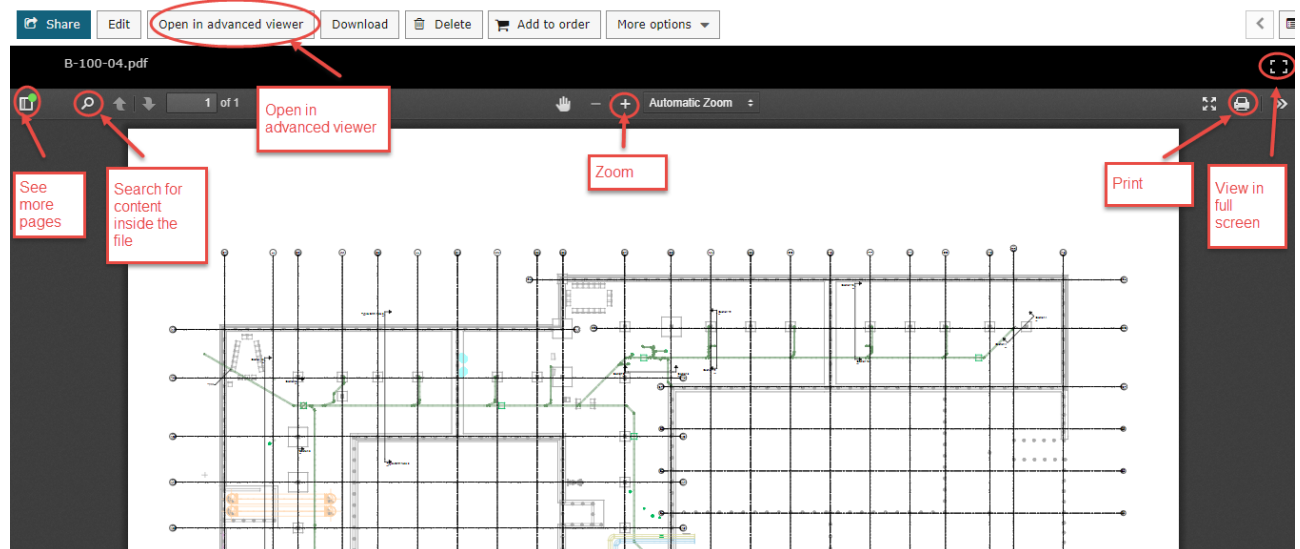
Share Edit Open in advanced viewer Download Delete Add to order More options

B-100-04.pdf

1 of 1

Automatic Zoom

Open in advanced viewer

See more pages

Search for content inside the file

Zoom

Print

View in full screen